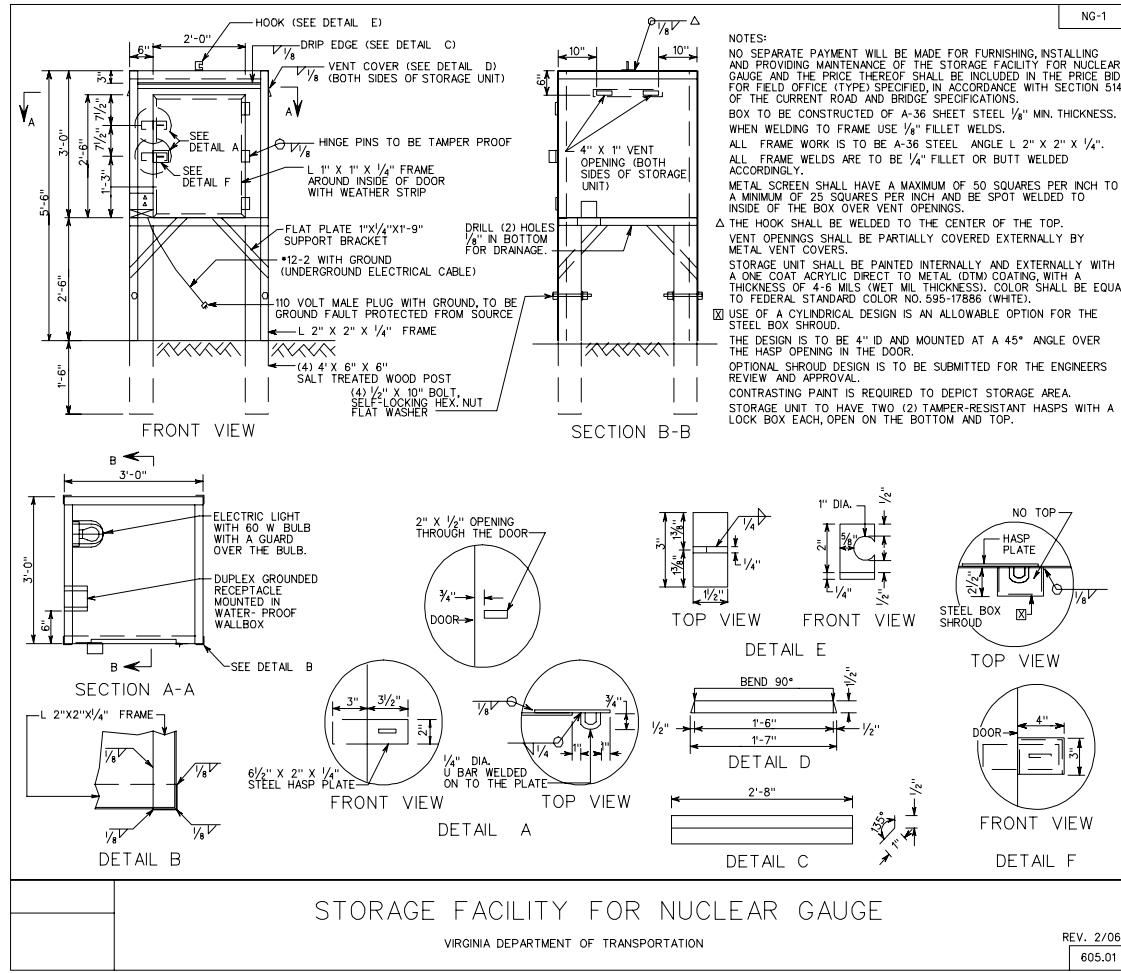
NG-1

HOOK (SEE DETAIL E)
DRIP EDGE (SEE DETAIL C)
VENT COVER (SEE DETAIL D) (BOTH SIDES OF STORAGE UNIT)
HINGE PINS TO BE TAMPER PROOF
SEE DETAIL A
SEE DETAIL F
L 1" X 1" X $\frac{1}{4}$" FRAME AROUND INSIDE OF DOOR WITH WEATHER STRIP
FLAT PLATE 1"X$\frac{1}{4}$"X1'-9" SUPPORT BRACKET
#12-2 WITH GROUND (UNDERGROUND ELECTRICAL CABLE)
110 VOLT MALE PLUG WITH GROUND, TO BE GROUND FAULT PROTECTED FROM SOURCE
L 2" X 2" X $\frac{1}{4}$" FRAME
(4) 4" X 6" X 6" SALT TREATED WOOD POST
(4) $\frac{1}{2}$" X 10" BOLT, SELF-LOCKING HEX. NUT FLAT WASHER
6" 2'-0" 3" 7$\frac{1}{2}$" 7$\frac{1}{2}$" 1'-3" 2'-6" 3'-0" 5'-6" 2'-6" 1'-6" A A
FRONT VIEW

10" 10" 6" $\frac{1}{8}$
4" X 1" VENT OPENING (BOTH SIDES OF STORAGE UNIT)
DRILL (2) HOLES $\frac{1}{8}$" IN BOTTOM FOR DRAINAGE.
SECTION B-B

NOTES:
NO SEPARATE PAYMENT WILL BE MADE FOR FURNISHING, INSTALLING AND PROVIDING MAINTENANCE OF THE STORAGE FACILITY FOR NUCLEAR GAUGE AND THE PRICE THEREOF SHALL BE INCLUDED IN THE PRICE BID FOR FIELD OFFICE (TYPE) SPECIFIED, IN ACCORDANCE WITH SECTION 514 OF THE CURRENT ROAD AND BRIDGE SPECIFICATIONS.
BOX TO BE CONSTRUCTED OF A-36 SHEET STEEL $\frac{1}{8}$" MIN. THICKNESS.
WHEN WELDING TO FRAME USE $\frac{1}{8}$" FILLET WELDS.
ALL FRAME WORK IS TO BE A-36 STEEL ANGLE L 2" X 2" X $\frac{1}{4}$".
ALL FRAME WELDS ARE TO BE $\frac{1}{4}$" FILLET OR BUTT WELDED ACCORDINGLY.
METAL SCREEN SHALL HAVE A MAXIMUM OF 50 SQUARES PER INCH TO A MINIMUM OF 25 SQUARES PER INCH AND BE SPOT WELDED TO INSIDE OF THE BOX OVER VENT OPENINGS.
△ THE HOOK SHALL BE WELDED TO THE CENTER OF THE TOP.
VENT OPENINGS SHALL BE PARTIALLY COVERED EXTERNALLY BY METAL VENT COVERS.
STORAGE UNIT SHALL BE PAINTED INTERNALLY AND EXTERNALLY WITH A ONE COAT ACRYLIC DIRECT TO METAL (DTM) COATING, WITH A THICKNESS OF 4-6 MILS (WET MIL THICKNESS). COLOR SHALL BE EQUA TO FEDERAL STANDARD COLOR NO. 595-17886 (WHITE).
☒ USE OF A CYLINDRICAL DESIGN IS AN ALLOWABLE OPTION FOR THE STEEL BOX SHROUD.
THE DESIGN IS TO BE 4" ID AND MOUNTED AT A 45° ANGLE OVER THE HASP OPENING IN THE DOOR.
OPTIONAL SHROUD DESIGN IS TO BE SUBMITTED FOR THE ENGINEERS REVIEW AND APPROVAL.
CONTRASTING PAINT IS REQUIRED TO DEPICT STORAGE AREA.
STORAGE UNIT TO HAVE TWO (2) TAMPER-RESISTANT HASPS WITH A LOCK BOX EACH, OPEN ON THE BOTTOM AND TOP.

B 3'-0"
ELECTRIC LIGHT WITH 60 W BULB WITH A GUARD OVER THE BULB.
DUPLEX GROUNDED RECEPTACLE MOUNTED IN WATER- PROOF WALLBOX
3'-0" 6" B
SEE DETAIL B
SECTION A-A

L 2"X2"X$\frac{1}{4}$" FRAME
$\frac{1}{8}$ $\frac{1}{8}$ $\frac{1}{8}$ $\frac{1}{8}$
DETAIL B

2" X $\frac{1}{2}$" OPENING THROUGH THE DOOR
$\frac{3}{4}$" DOOR
3" 3$\frac{1}{2}$" 2"
6$\frac{1}{2}$" X 2" X $\frac{1}{4}$" STEEL HASP PLATE
FRONT VIEW
$\frac{1}{8}$ $\frac{3}{4}$" $\frac{1}{4}$ 1" 1"
$\frac{1}{4}$" DIA. U BAR WELDED ON TO THE PLATE
TOP VIEW
DETAIL A

3" 1$\frac{3}{4}$" 1$\frac{1}{4}$" $\frac{1}{4}$ $\frac{1}{4}$" 1$\frac{1}{2}$"
TOP VIEW
1" DIA. $\frac{1}{2}$" 2" $\frac{5}{8}$" $\frac{1}{4}$" $\frac{1}{2}$"
FRONT VIEW
DETAIL E

BEND 90° $\frac{1}{2}$" $\frac{1}{2}$" 1'-6" $\frac{1}{2}$" 1'-7"
DETAIL D

2'-8" $\frac{1}{2}$" 135° 1" $\frac{1}{2}$"
DETAIL C

NO TOP
HASP PLATE
2$\frac{1}{2}$" ☒ $\frac{1}{8}$
STEEL BOX SHROUD
TOP VIEW
DOOR 4" 3"
FRONT VIEW
DETAIL F

STORAGE FACILITY FOR NUCLEAR GAUGE
VIRGINIA DEPARTMENT OF TRANSPORTATION
REV. 2/06
605.01